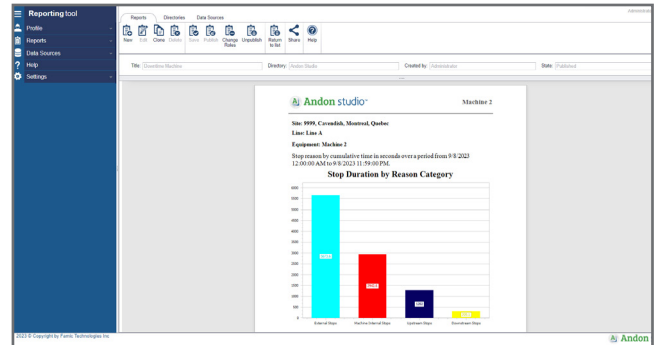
Reporting tool
Profile
Reports
Data Sources
Help
Settings

Reports Directories Data Sources
Administrator
New Edit Clone Delete Save Publish Change Roles Unpublish Return to list Share Help

Title: Downtime Machine Directory: Andon Studio Created by: Administrator State: Published

Andon studio™ Machine 2

Site: 9999, Cavendish, Montreal, Quebec
Line: Line A
Equipment: Machine 2
Stop reason by cumulative time in seconds over a period from 9/8/2023 12:00:00 AM to 9/8/2023 11:59:00 PM.

Stop Duration by Reason Category

6000
5500
5000
4500
4000
3500
3000
2500
2000
1500
1000
500
0

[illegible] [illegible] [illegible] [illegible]

External Stops Machine Internal Stops Upstream Stops Downstream Stops

2023 © Copyright by Fanrn Technologies Inc.
Andon